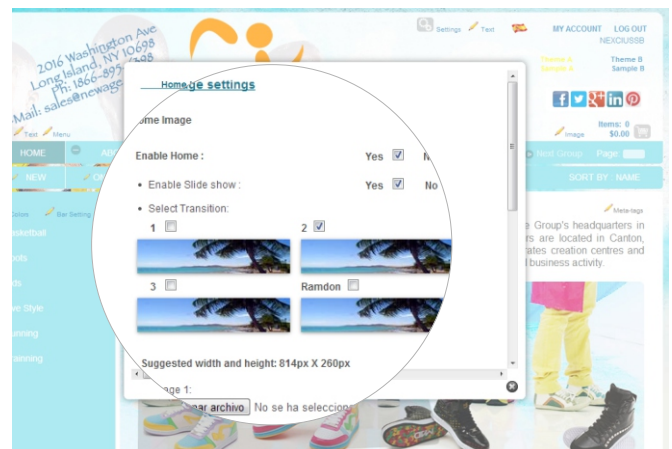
2016 Washington Ave
Long Island, NY 10698
Ph: 1866-895-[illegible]
Mail: sales@newage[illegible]

Settings Text

MY ACCOUNT LOG OUT
NEXOUSSB

Theme A Sample A
Theme B Sample B

Text Menu

Image

Items: 0
$0.00

HOME AB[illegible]

Next Group Page

NEW O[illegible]

SORT BY NAME

Solos Bar Setting

Meta-tags

asketball
oots
ds
ve Style
unning
rainning

e Group's headquarters in
rs are located in Canton,
rates creation centres and
l business activity.

Homepage settings

ome Image

Enable Home : Yes N

• Enable Slide show : Yes No

• Select Transition:

1

2

3

Ramdon

Suggested width and height: 814px X 260px

age 1:

ar archivo No se ha seleccio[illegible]